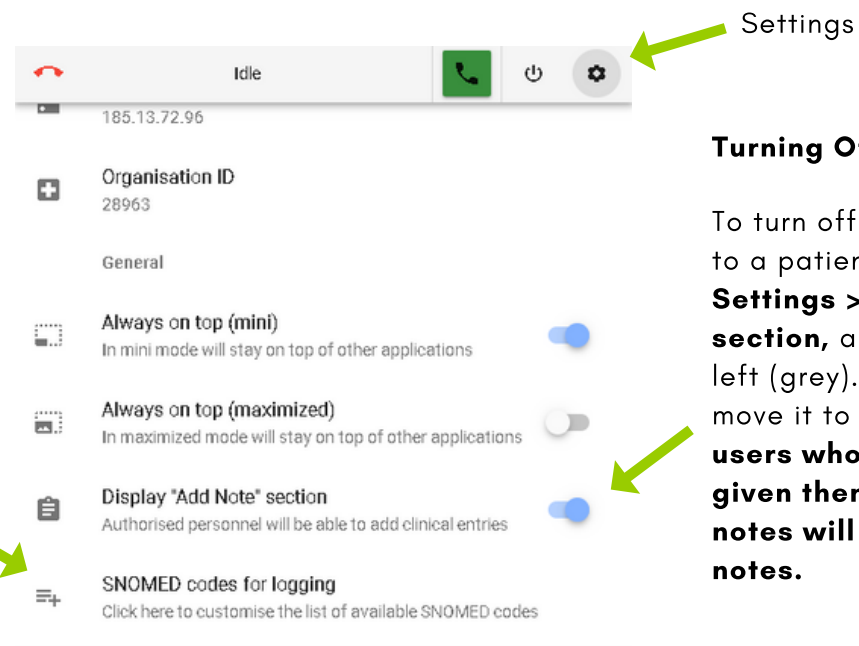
Settings

Idle

185.13.72.96

Organisation ID
28963

General

Always on top (mini)
In mini mode will stay on top of other applications

Always on top (maximized)
In maximized mode will stay on top of other applications

Display "Add Note" section
Authorised personnel will be able to add clinical entries

SNOMED codes for logging
Click here to customise the list of available SNOMED codes

**Turning O**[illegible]

To turn off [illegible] to a patie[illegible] **Settings >**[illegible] **section,** a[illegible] left (grey). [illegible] move it to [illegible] **users who**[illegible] **given the**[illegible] **notes will**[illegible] **notes.**